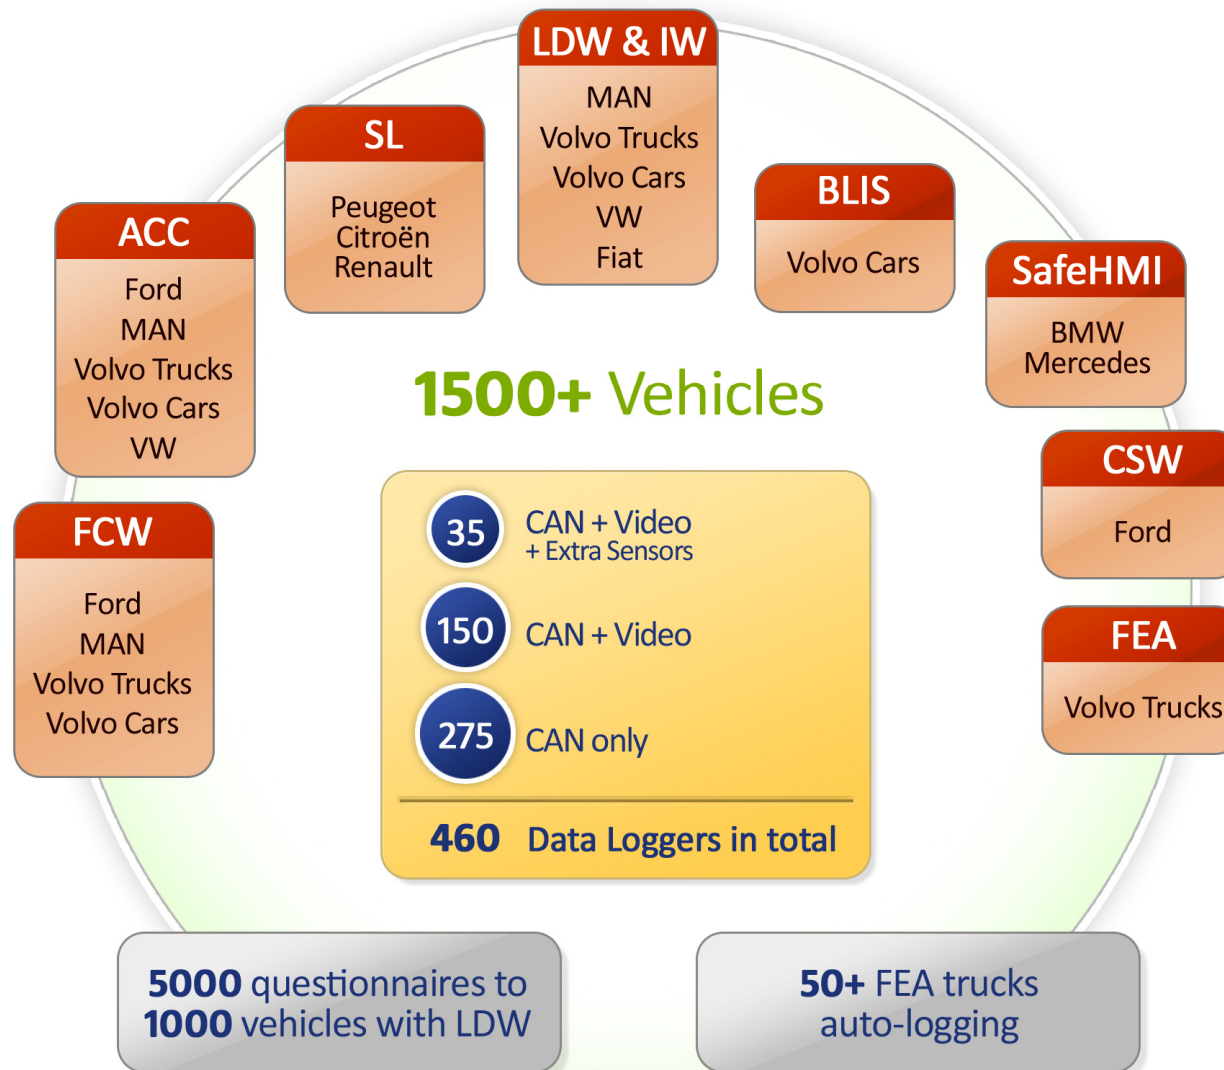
ACC
Ford
MAN
Volvo Trucks
Volvo Cars
VW

SL
Peugeot
Citroën
Renault

LDW & IW
MAN
Volvo Trucks
Volvo Cars
VW
Fiat

BLIS
Volvo Cars

SafeHMI
BMW
Mercedes

FCW
Ford
MAN
Volvo Trucks
Volvo Cars

CSW
Ford

FEA
Volvo Trucks

1500+ Vehicles

35 CAN + Video + Extra Sensors

150 CAN + Video

275 CAN only

460 Data Loggers in total

5000 questionnaires to 1000 vehicles with LDW

50+ FEA trucks auto-logging